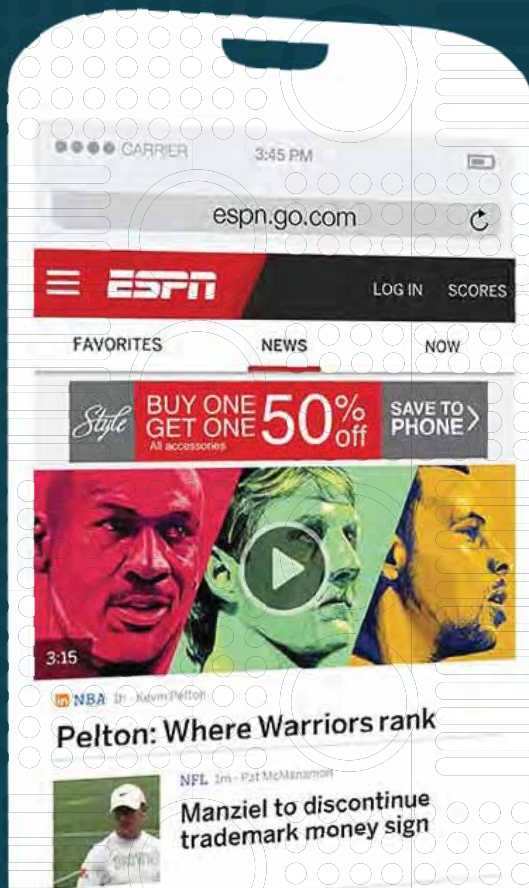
●●●● CARRIER 3:45 PM

espn.go.com

ESPN LOG IN SCORES

FAVORITES NEWS NOW

Style BUY ONE GET ONE 50% off All accessories SAVE TO PHONE

3:15

NBA 1h · Kevin Pelton

Pelton: Where Warriors rank

NFL 1m · Pat McManamon

Manziel to discontinue trademark money sign